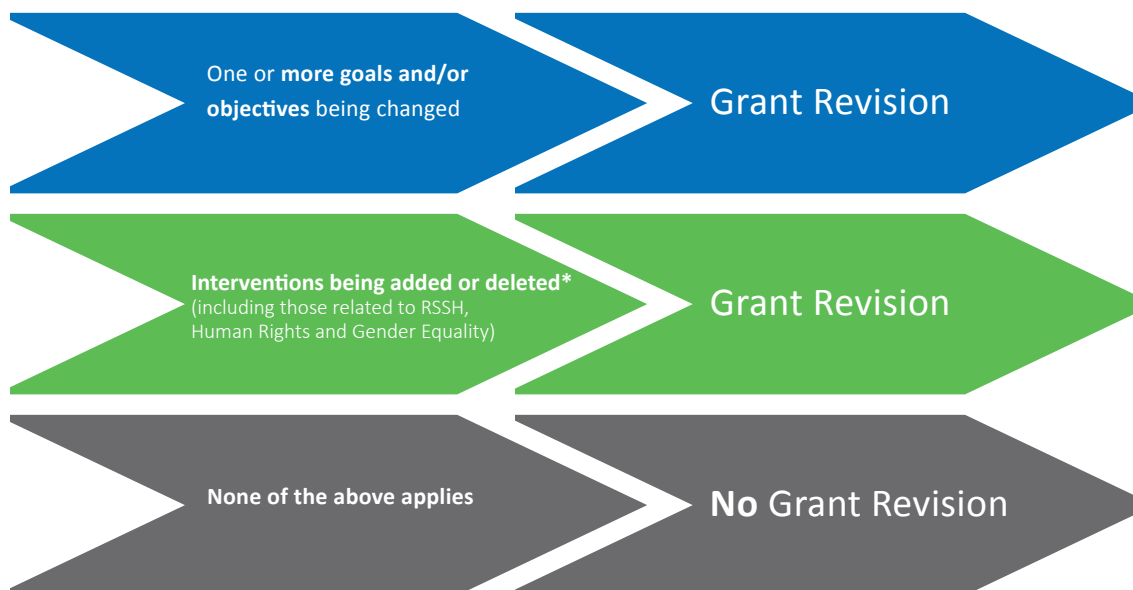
One or more goals and/or objectives being changed

Grant Revision

Interventions being added or deleted* (including those related to RSSH, Human Rights and Gender Equality)

Grant Revision

None of the above applies

No Grant Revision